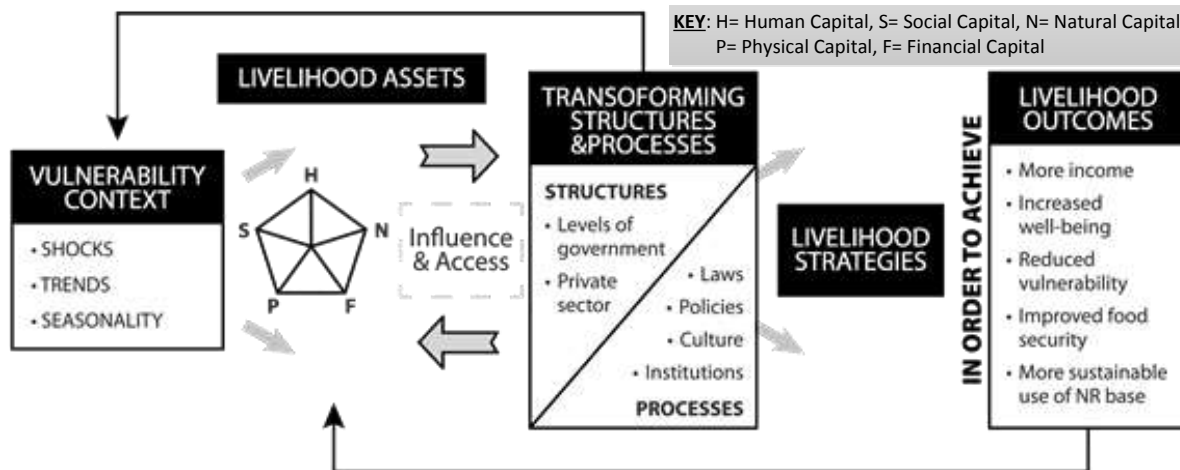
KEY: H= Human Capital, S= Social Capital, N= Natural Capital
P= Physical Capital, F= Financial Capital

LIVELIHOOD ASSETS

VULNERABILITY CONTEXT

• SHOCKS
• TRENDS
• SEASONALITY

H
S
N
P
F

Influence & Access

TRANSOFORMING STRUCTURES &PROCESSES

STRUCTURES
• Levels of government
• Private sector
• Laws
• Policies
• Culture
• Institutions
PROCESSES

LIVELIHOOD STRATEGIES

IN ORDER TO ACHIEVE

LIVELIHOOD OUTCOMES
• More income
• Increased well-being
• Reduced vulnerability
• Improved food security
• More sustainable use of NR base